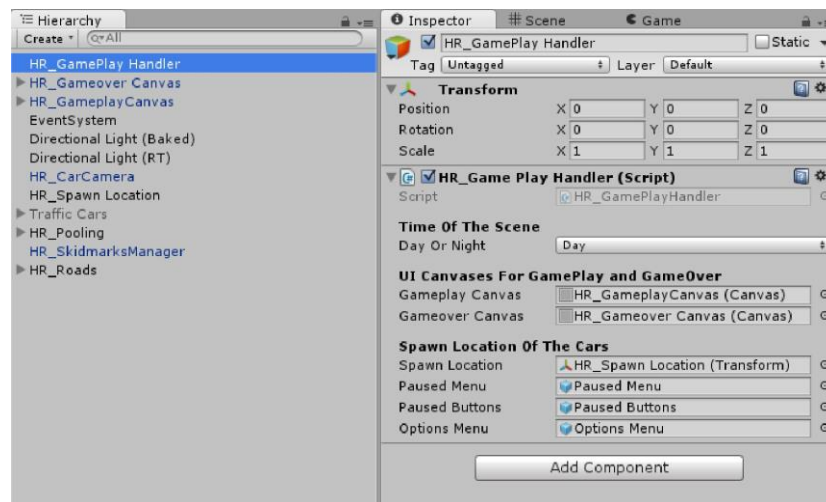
Hierarchy
Create ▾ Q▾All
HR_GamePlay Handler
HR_Gameover Canvas
HR_GameplayCanvas
EventSystem
Directional Light (Baked)
Directional Light (RT)
HR_CarCamera
HR_Spawn Location
Traffic Cars
HR_Pooling
HR_SkidmarksManager
HR_Roads

Inspector
Scene
Game
HR_GamePlay Handler
Static
Tag Untagged
Layer Default
Transform
Position X 0 Y 0 Z 0
Rotation X 0 Y 0 Z 0
Scale X 1 Y 1 Z 1
HR_Game Play Handler (Script)
Script HR_GamePlayHandler
Time Of The Scene
Day Or Night Day
UI Canvases For GamePlay and GameOver
Gameplay Canvas HR_GameplayCanvas (Canvas)
Gameover Canvas HR_Gameover Canvas (Canvas)
Spawn Location Of The Cars
Spawn Location HR_Spawn Location (Transform)
Paused Menu Paused Menu
Paused Buttons Paused Buttons
Options Menu Options Menu
Add Component